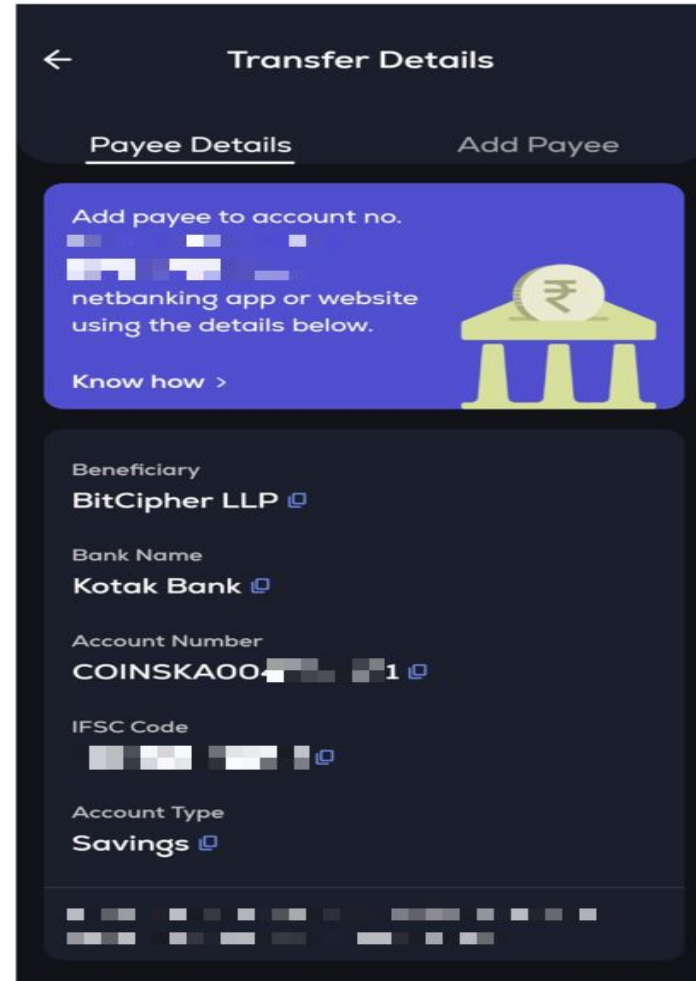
Transfer Details

Payee Details

Add Payee

Add payee to account no. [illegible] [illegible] netbanking app or website using the details below.

Know how >

₹

Beneficiary
BitCipher LLP

Bank Name
Kotak Bank

Account Number
COINSKA00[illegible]1

IFSC Code
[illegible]

Account Type
Savings

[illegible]